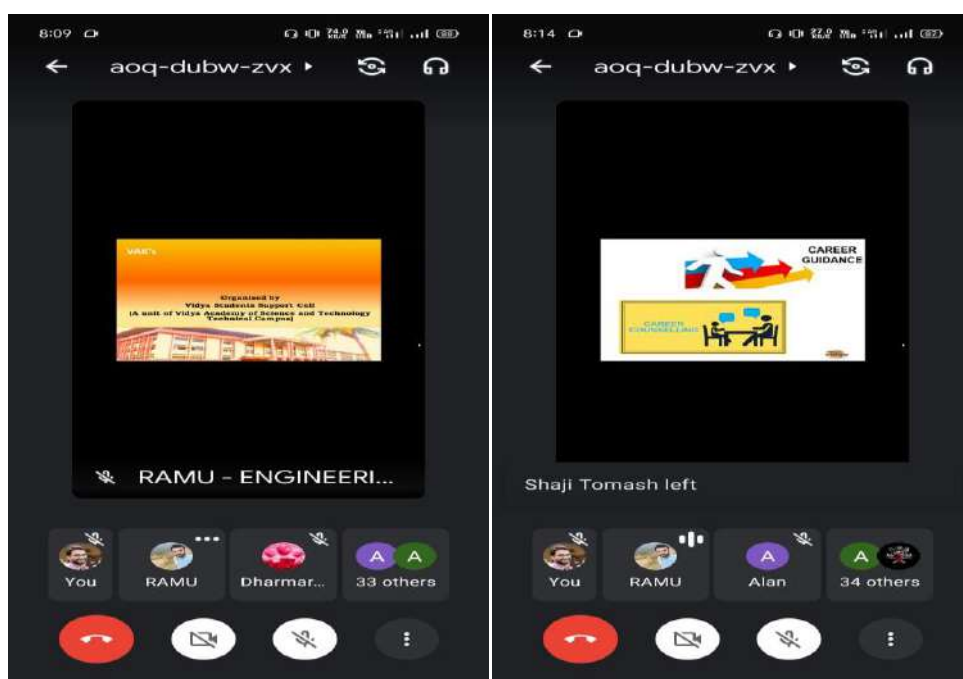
8:09

aoq-dubw-zvx ▸

VAST

Organised by
Vidya Students Support Cell
(A unit of Vidya Academy of Science and Technology
Technical Campus)

RAMU - ENGINEERI...

You

RAMU

Dharmar...

A A

33 others

8:14

aoq-dubw-zvx ▸

CAREER GUIDANCE

CAREER COUNSELLING

Shaji Tomash left

You

RAMU

A

Alan

A

34 others